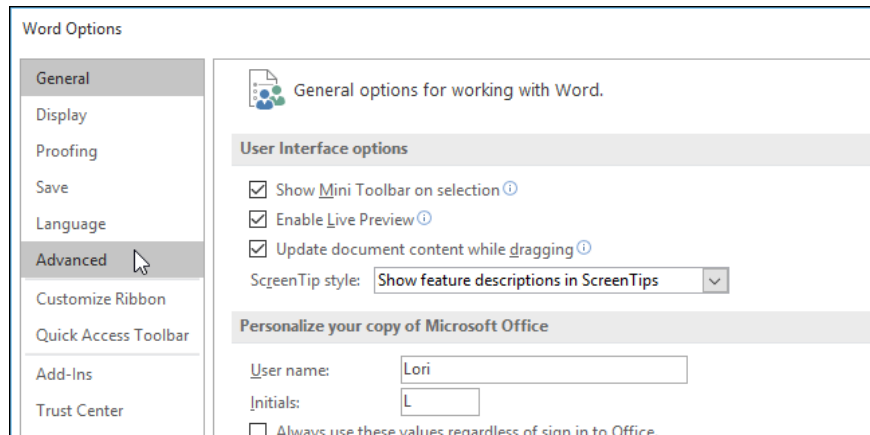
Word Options

General
Display
Proofing
Save
Language
Advanced
Customize Ribbon
Quick Access Toolbar
Add-Ins
Trust Center

General options for working with Word.

User Interface options

☑ Show Mini Toolbar on selection ⓘ
☑ Enable Live Preview ⓘ
☑ Update document content while dragging ⓘ
ScreenTip style: Show feature descriptions in ScreenTips

Personalize your copy of Microsoft Office

User name: Lori
Initials: L
☐ Always use these values regardless of sign in to Office